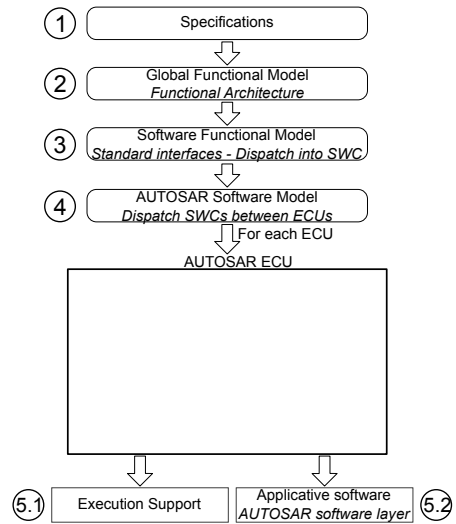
1
Specifications

2
Global Functional Model
*Functional Architecture*

3
Software Functional Model
*Standard interfaces - Dispatch into SWC*

4
AUTOSAR Software Model
*Dispatch SWCs between ECUs*

For each ECU

AUTOSAR ECU

5.1
Execution Support

Applicative software
*AUTOSAR software layer*
5.2